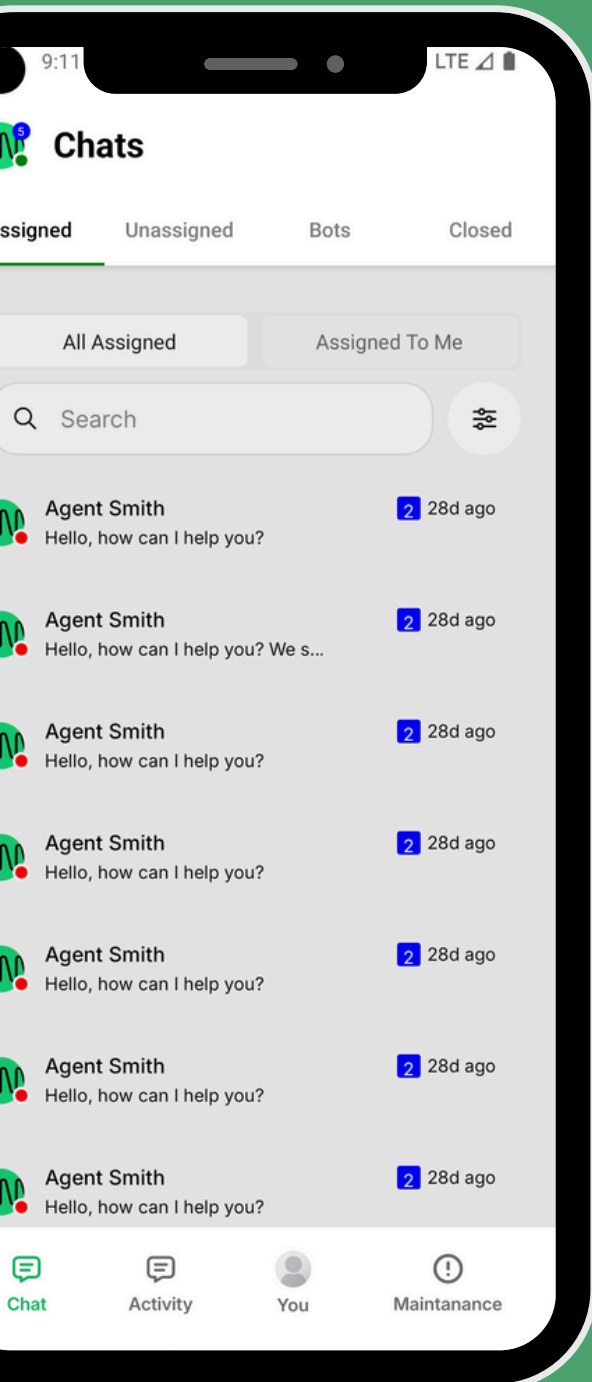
9:11

LTE

5

Chats

ssigned

Unassigned

Bots

Closed

All Assigned

Assigned To Me

Search

Agent Smith
Hello, how can I help you?
2 28d ago

Agent Smith
Hello, how can I help you? We s...
2 28d ago

Agent Smith
Hello, how can I help you?
2 28d ago

Agent Smith
Hello, how can I help you?
2 28d ago

Agent Smith
Hello, how can I help you?
2 28d ago

Agent Smith
Hello, how can I help you?
2 28d ago

Agent Smith
Hello, how can I help you?
2 28d ago

Chat

Activity

You

Maintanance